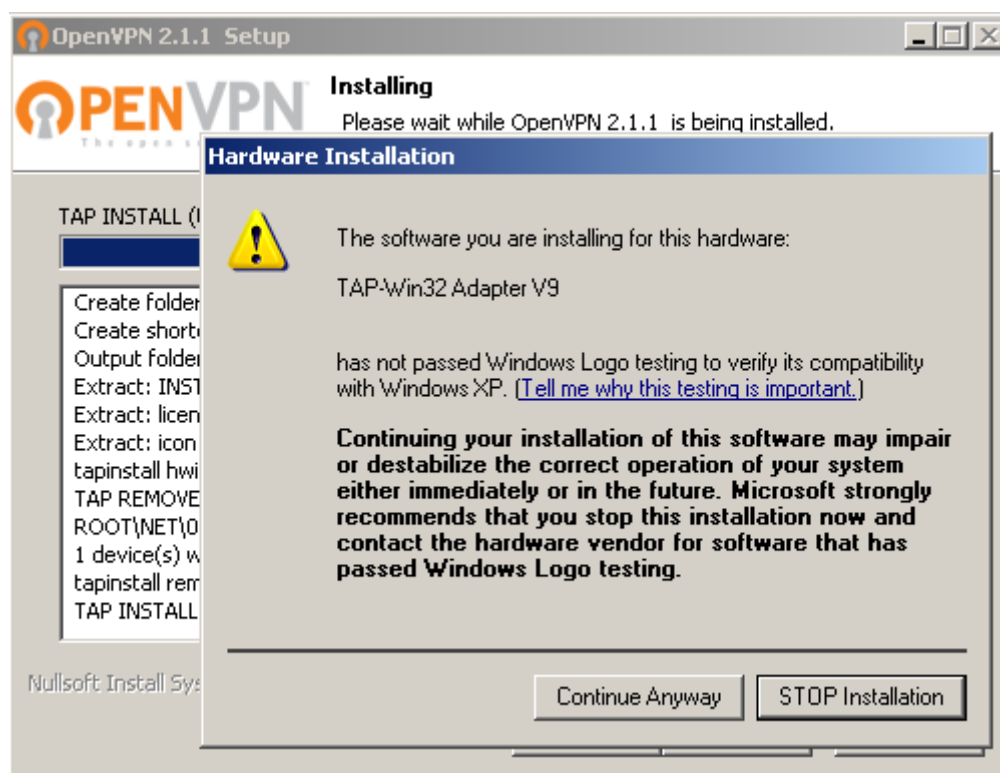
OpenVPN 2.1.1 Setup

OPENVPN
The open s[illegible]

Installing
Please wait while OpenVPN 2.1.1 is being installed.

TAP INSTALL ([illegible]

Create folder
Create shortc
Output folder
Extract: INST
Extract: licen
Extract: icon
tapinstall hwi
TAP REMOVE
ROOT\NET\0
1 device(s) w
tapinstall rem
TAP INSTALL

Nullsoft Install Sys

Hardware Installation

The software you are installing for this hardware:

TAP-Win32 Adapter V9

has not passed Windows Logo testing to verify its compatibility with Windows XP. (Tell me why this testing is important.)

Continuing your installation of this software may impair or destabilize the correct operation of your system either immediately or in the future. Microsoft strongly recommends that you stop this installation now and contact the hardware vendor for software that has passed Windows Logo testing.

Continue Anyway
STOP Installation